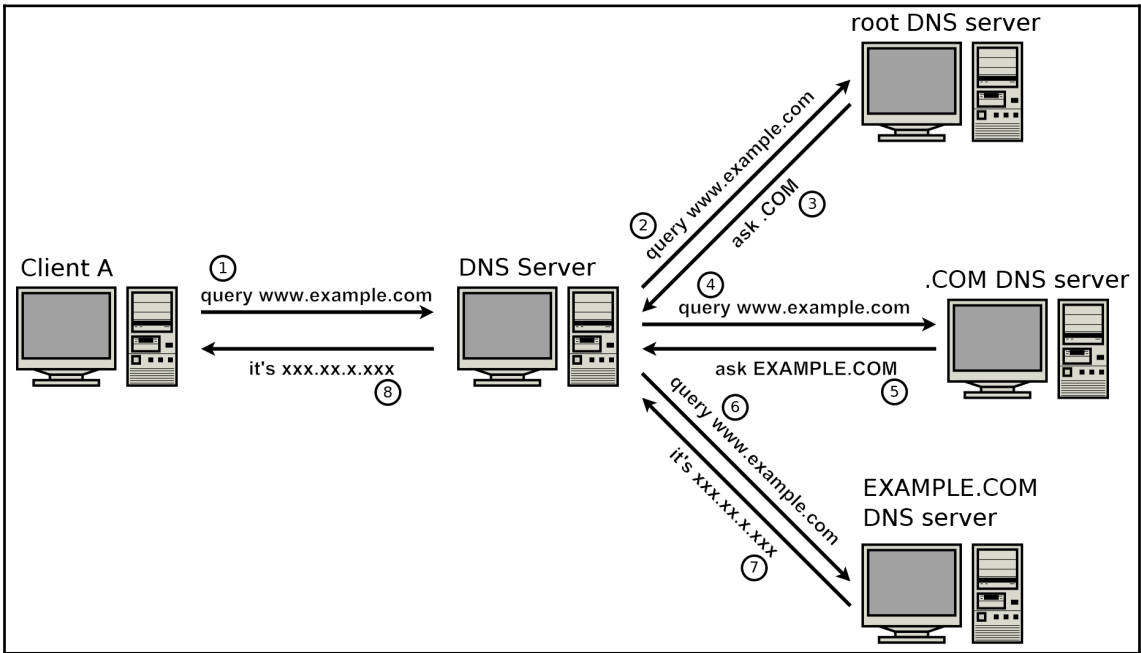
root DNS server

Client A

1
query www.example.com

it's xxx.xx.x.xxx
8

DNS Server

2
query www.example.com

ask .COM
3

4
query www.example.com

.COM DNS server

ask EXAMPLE.COM
5

query www.example.com
6

it's xxx.xx.x.xxx
7

EXAMPLE.COM DNS server